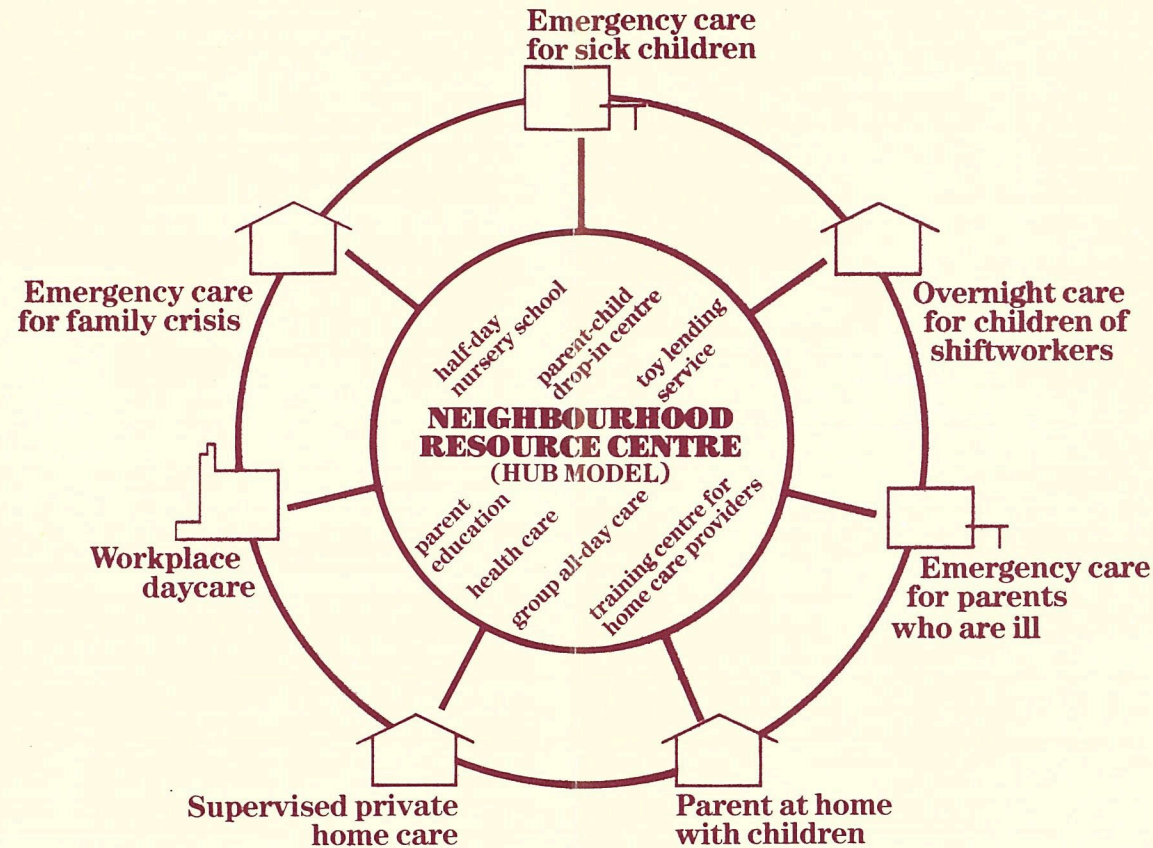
Emergency care for sick children

Emergency care for family crisis

Overnight care for children of shiftworkers

half-day nursery school

parent-child drop-in centre

toy lending service

NEIGHBOURHOOD RESOURCE CENTRE (HUB MODEL)

parent education

health care

group all-day care

training centre for home care providers

Workplace daycare

Emergency care for parents who are ill

Supervised private home care

Parent at home with children